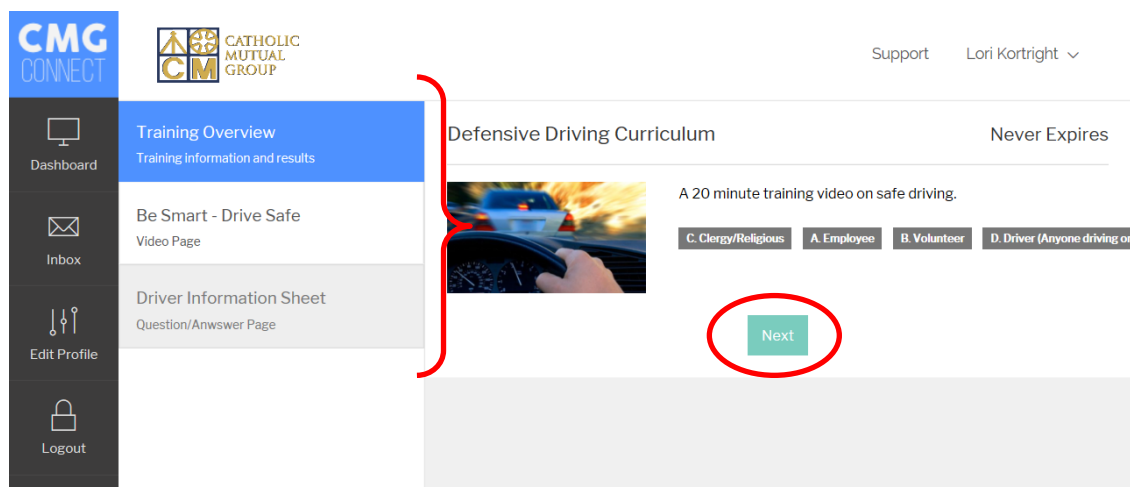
CMG CONNECT

CM CATHOLIC MUTUAL GROUP

Support Lori Kortright

Dashboard

Inbox

Edit Profile

Logout

Training Overview
Training information and results

Be Smart - Drive Safe
Video Page

Driver Information Sheet
Question/Anwswer Page

Defensive Driving Curriculum

Never Expires

A 20 minute training video on safe driving.

C. Clergy/Religious A. Employee B. Volunteer D. Driver (Anyone driving o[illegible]

Next